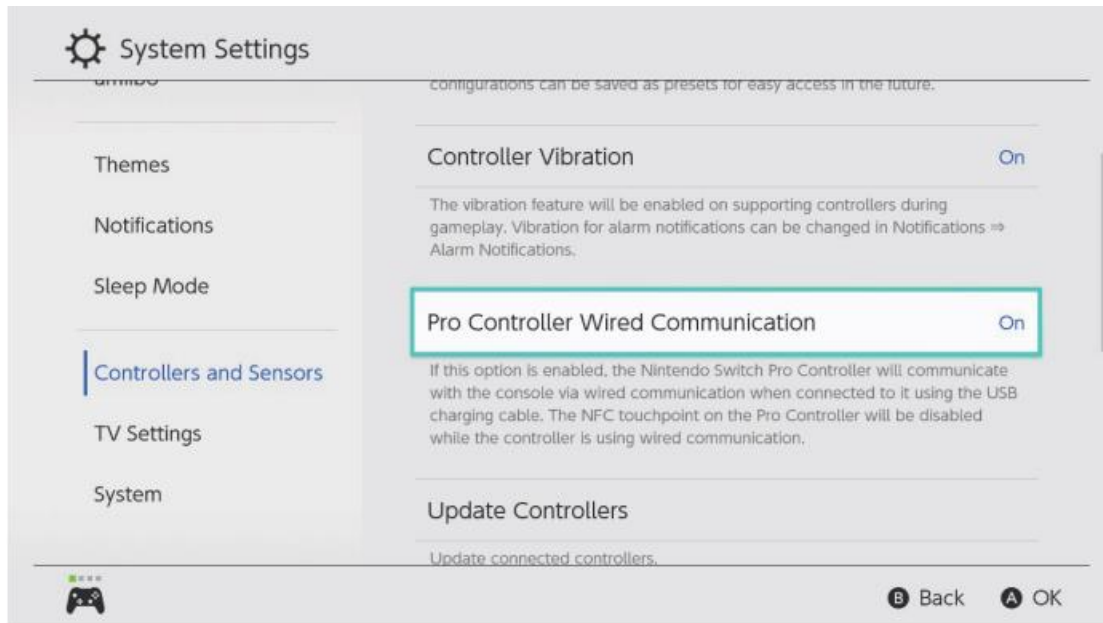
System Settings

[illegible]

Themes

Notifications

Sleep Mode

Controllers and Sensors

TV Settings

System

configurations can be saved as presets for easy access in the future.

Controller Vibration On

The vibration feature will be enabled on supporting controllers during gameplay. Vibration for alarm notifications can be changed in Notifications ⇒ Alarm Notifications.

Pro Controller Wired Communication On

If this option is enabled, the Nintendo Switch Pro Controller will communicate with the console via wired communication when connected to it using the USB charging cable. The NFC touchpoint on the Pro Controller will be disabled while the controller is using wired communication.

Update Controllers

Update connected controllers.

B Back A OK